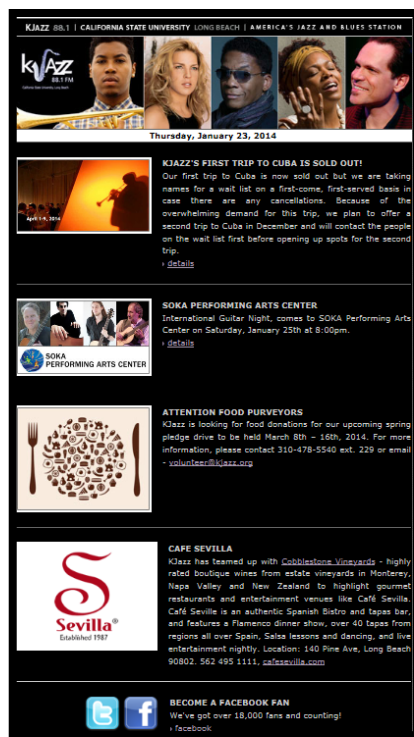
KJazz 88.1 | CALIFORNIA STATE UNIVERSITY LONG BEACH | AMERICA'S JAZZ AND BLUES STATION

KJAZZ 88.1 FM
California State University, Long Beach

Thursday, January 23, 2014

April 1-9, 2014

KJAZZ'S FIRST TRIP TO CUBA IS SOLD OUT!

Our first trip to Cuba is now sold out but we are taking names for a wait list on a first-come, first-served basis in case there are any cancellations. Because of the overwhelming demand for this trip, we plan to offer a second trip to Cuba in December and will contact the people on the wait list first before opening up spots for the second trip.

› details

SOKA PERFORMING ARTS CENTER

SOKA PERFORMING ARTS CENTER

SOKA PERFORMING ARTS CENTER

International Guitar Night, comes to SOKA Performing Arts Center on Saturday, January 25th at 8:00pm.

› details

ATTENTION FOOD PURVEYORS

KJazz is looking for food donations for our upcoming spring pledge drive to be held March 8th – 16th, 2014. For more information, please contact 310-478-5540 ext. 229 or email - volunteer@kjazz.org

Sevilla®
Established 1987

CAFE SEVILLA

KJazz has teamed up with Cobblestone Vineyards - highly rated boutique wines from estate vineyards in Monterey, Napa Valley and New Zealand to highlight gourmet restaurants and entertainment venues like Café Sevilla. Café Seville is an authentic Spanish Bistro and tapas bar, and features a Flamenco dinner show, over 40 tapas from regions all over Spain, Salsa lessons and dancing, and live entertainment nightly. Location: 140 Pine Ave, Long Beach 90802. 562 495 1111, cafesevilla.com

BECOME A FACEBOOK FAN

We've got over 18,000 fans and counting!

› Facebook